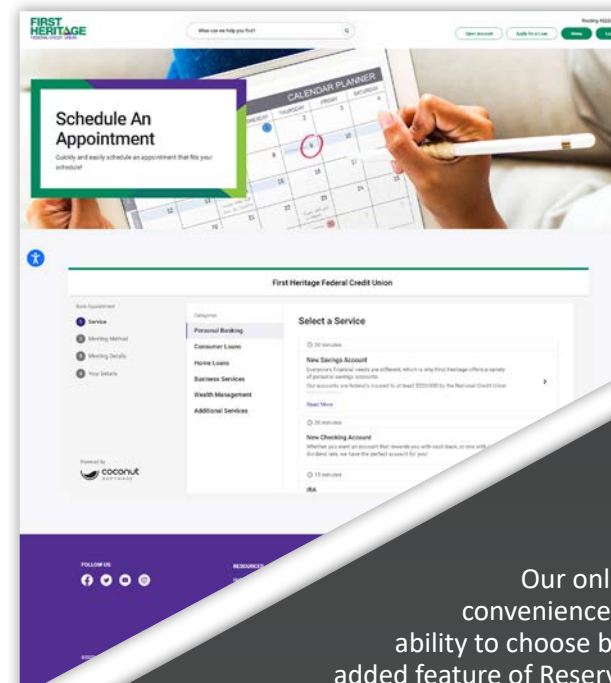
FIRST HERITAGE FEDERAL CREDIT UNION

What can we help you find?

Routing #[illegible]

Open Account

Apply for a Loan

Menu

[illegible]

CALENDAR PLANNER

THURSDAY

FRIDAY

SATURDAY

Schedule An Appointment

Quickly and easily schedule an appointment that fits your schedule!

First Heritage Federal Credit Union

Book Appointment

1 Service

2 Meeting Method

3 Meeting Details

4 Your Details

Categories

Personal Banking

Consumer Loans

Home Loans

Business Services

Wealth Management

Additional Services

Select a Service

20 minutes

New Savings Account

Everyone's financial needs are different, which is why First Heritage offers a variety of personal savings accounts.

Our accounts are federally insured to at least $250,000 by the National Credit Union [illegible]

Read More

20 minutes

New Checking Account

Whether you want an account that rewards you with cash back, or one with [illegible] dividend rate, we have the perfect account for you!

15 minutes

IRA

Powered by

coconut SOFTWARE

FOLLOW US

RESOURCES

Our onl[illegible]

convenience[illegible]

ability to choose b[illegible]

added feature of Reserv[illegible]